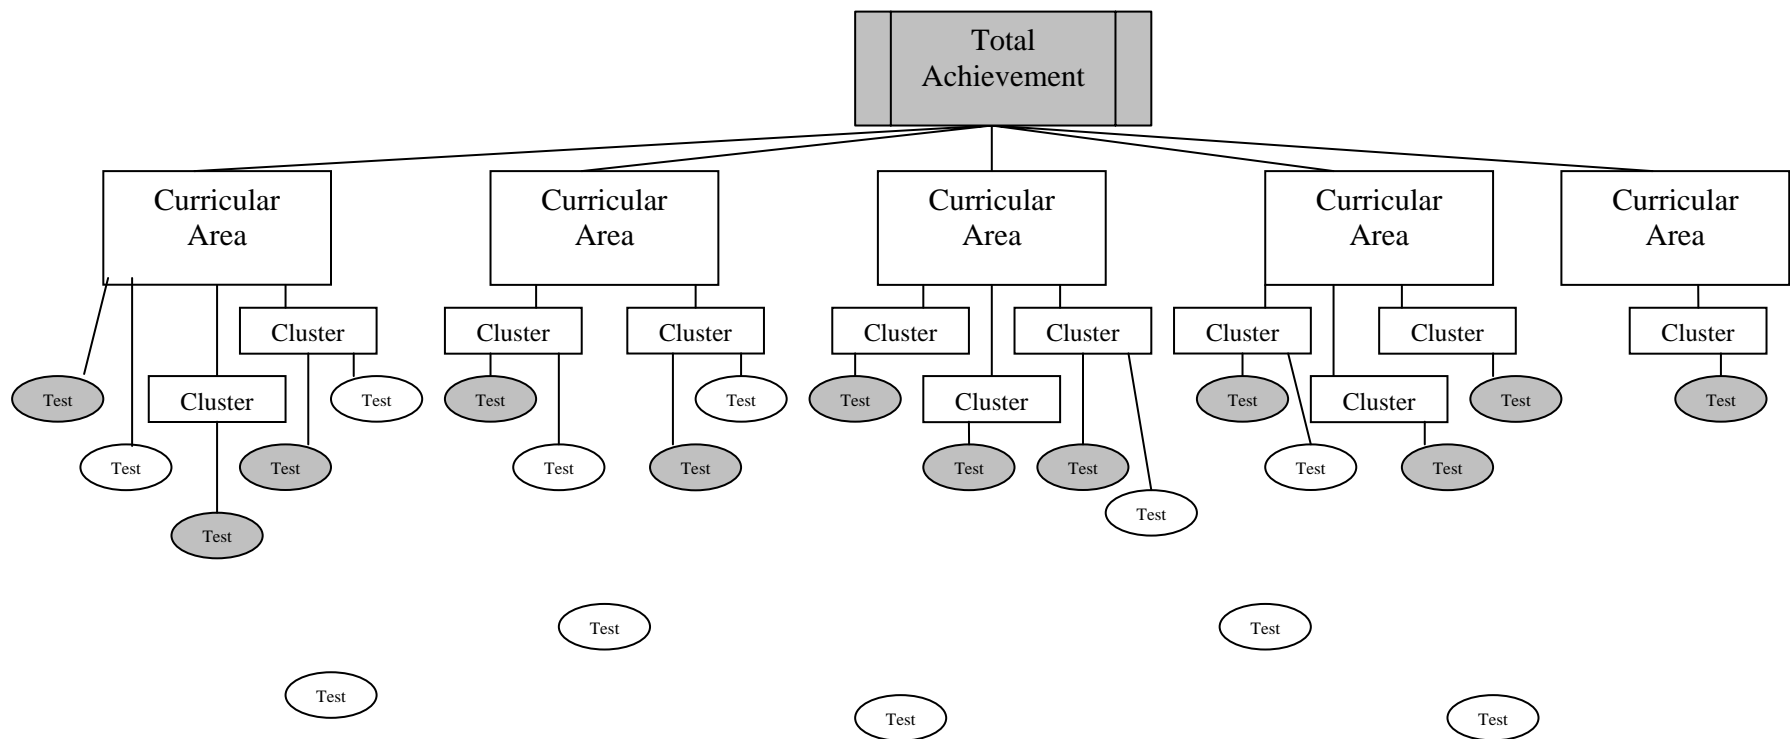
Total Achievement

Curricular Area

Curricular Area

Curricular Area

Curricular Area

Curricular Area

Cluster

Cluster

Cluster

Cluster

Cluster

Cluster

Cluster

Cluster

Cluster

Cluster

Cluster

Test

Test

Test

Test

Test

Test

Test

Test

Test

Test

Test

Test

Test

Test

Test

Test

Test

Test

Test

Test

Test

Test

Test

Test

Test